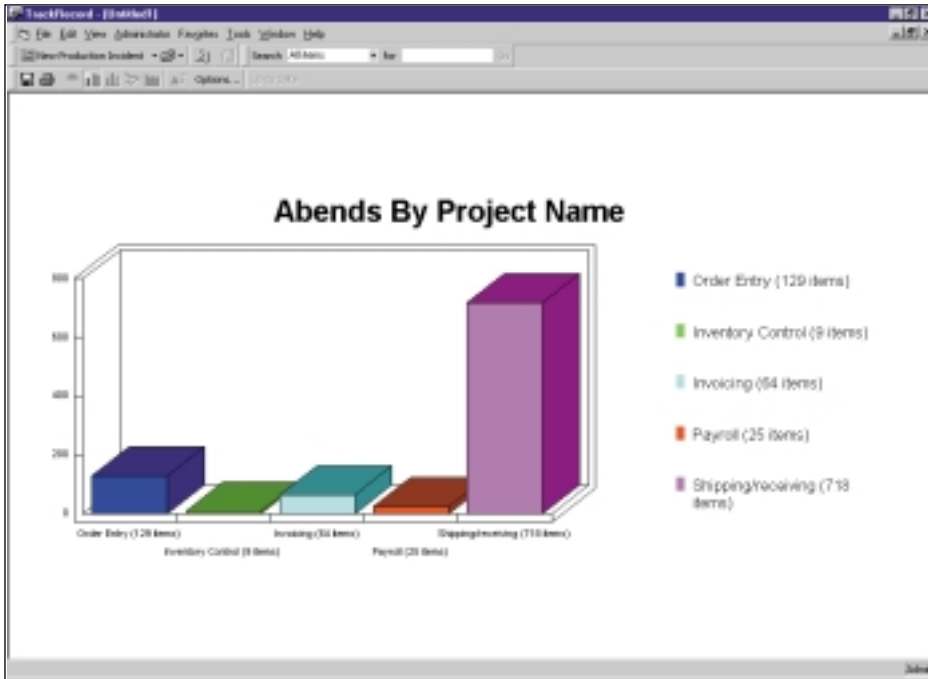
TrackRecord - [Untitled]

File Edit View Administrator Favorites Tools Window Help

New Production Incident Search: All Items for

Options...

Abends By Project Name

800

600

400

200

0

Order Entry (129 items)

Inventory Control (9 items)

Invoicing (64 items)

Payroll (25 items)

Shipping/receiving (718 items)

Order Entry (129 items)

Inventory Control (9 items)

Invoicing (64 items)

Payroll (25 items)

Shipping/receiving (718 items)

Admi